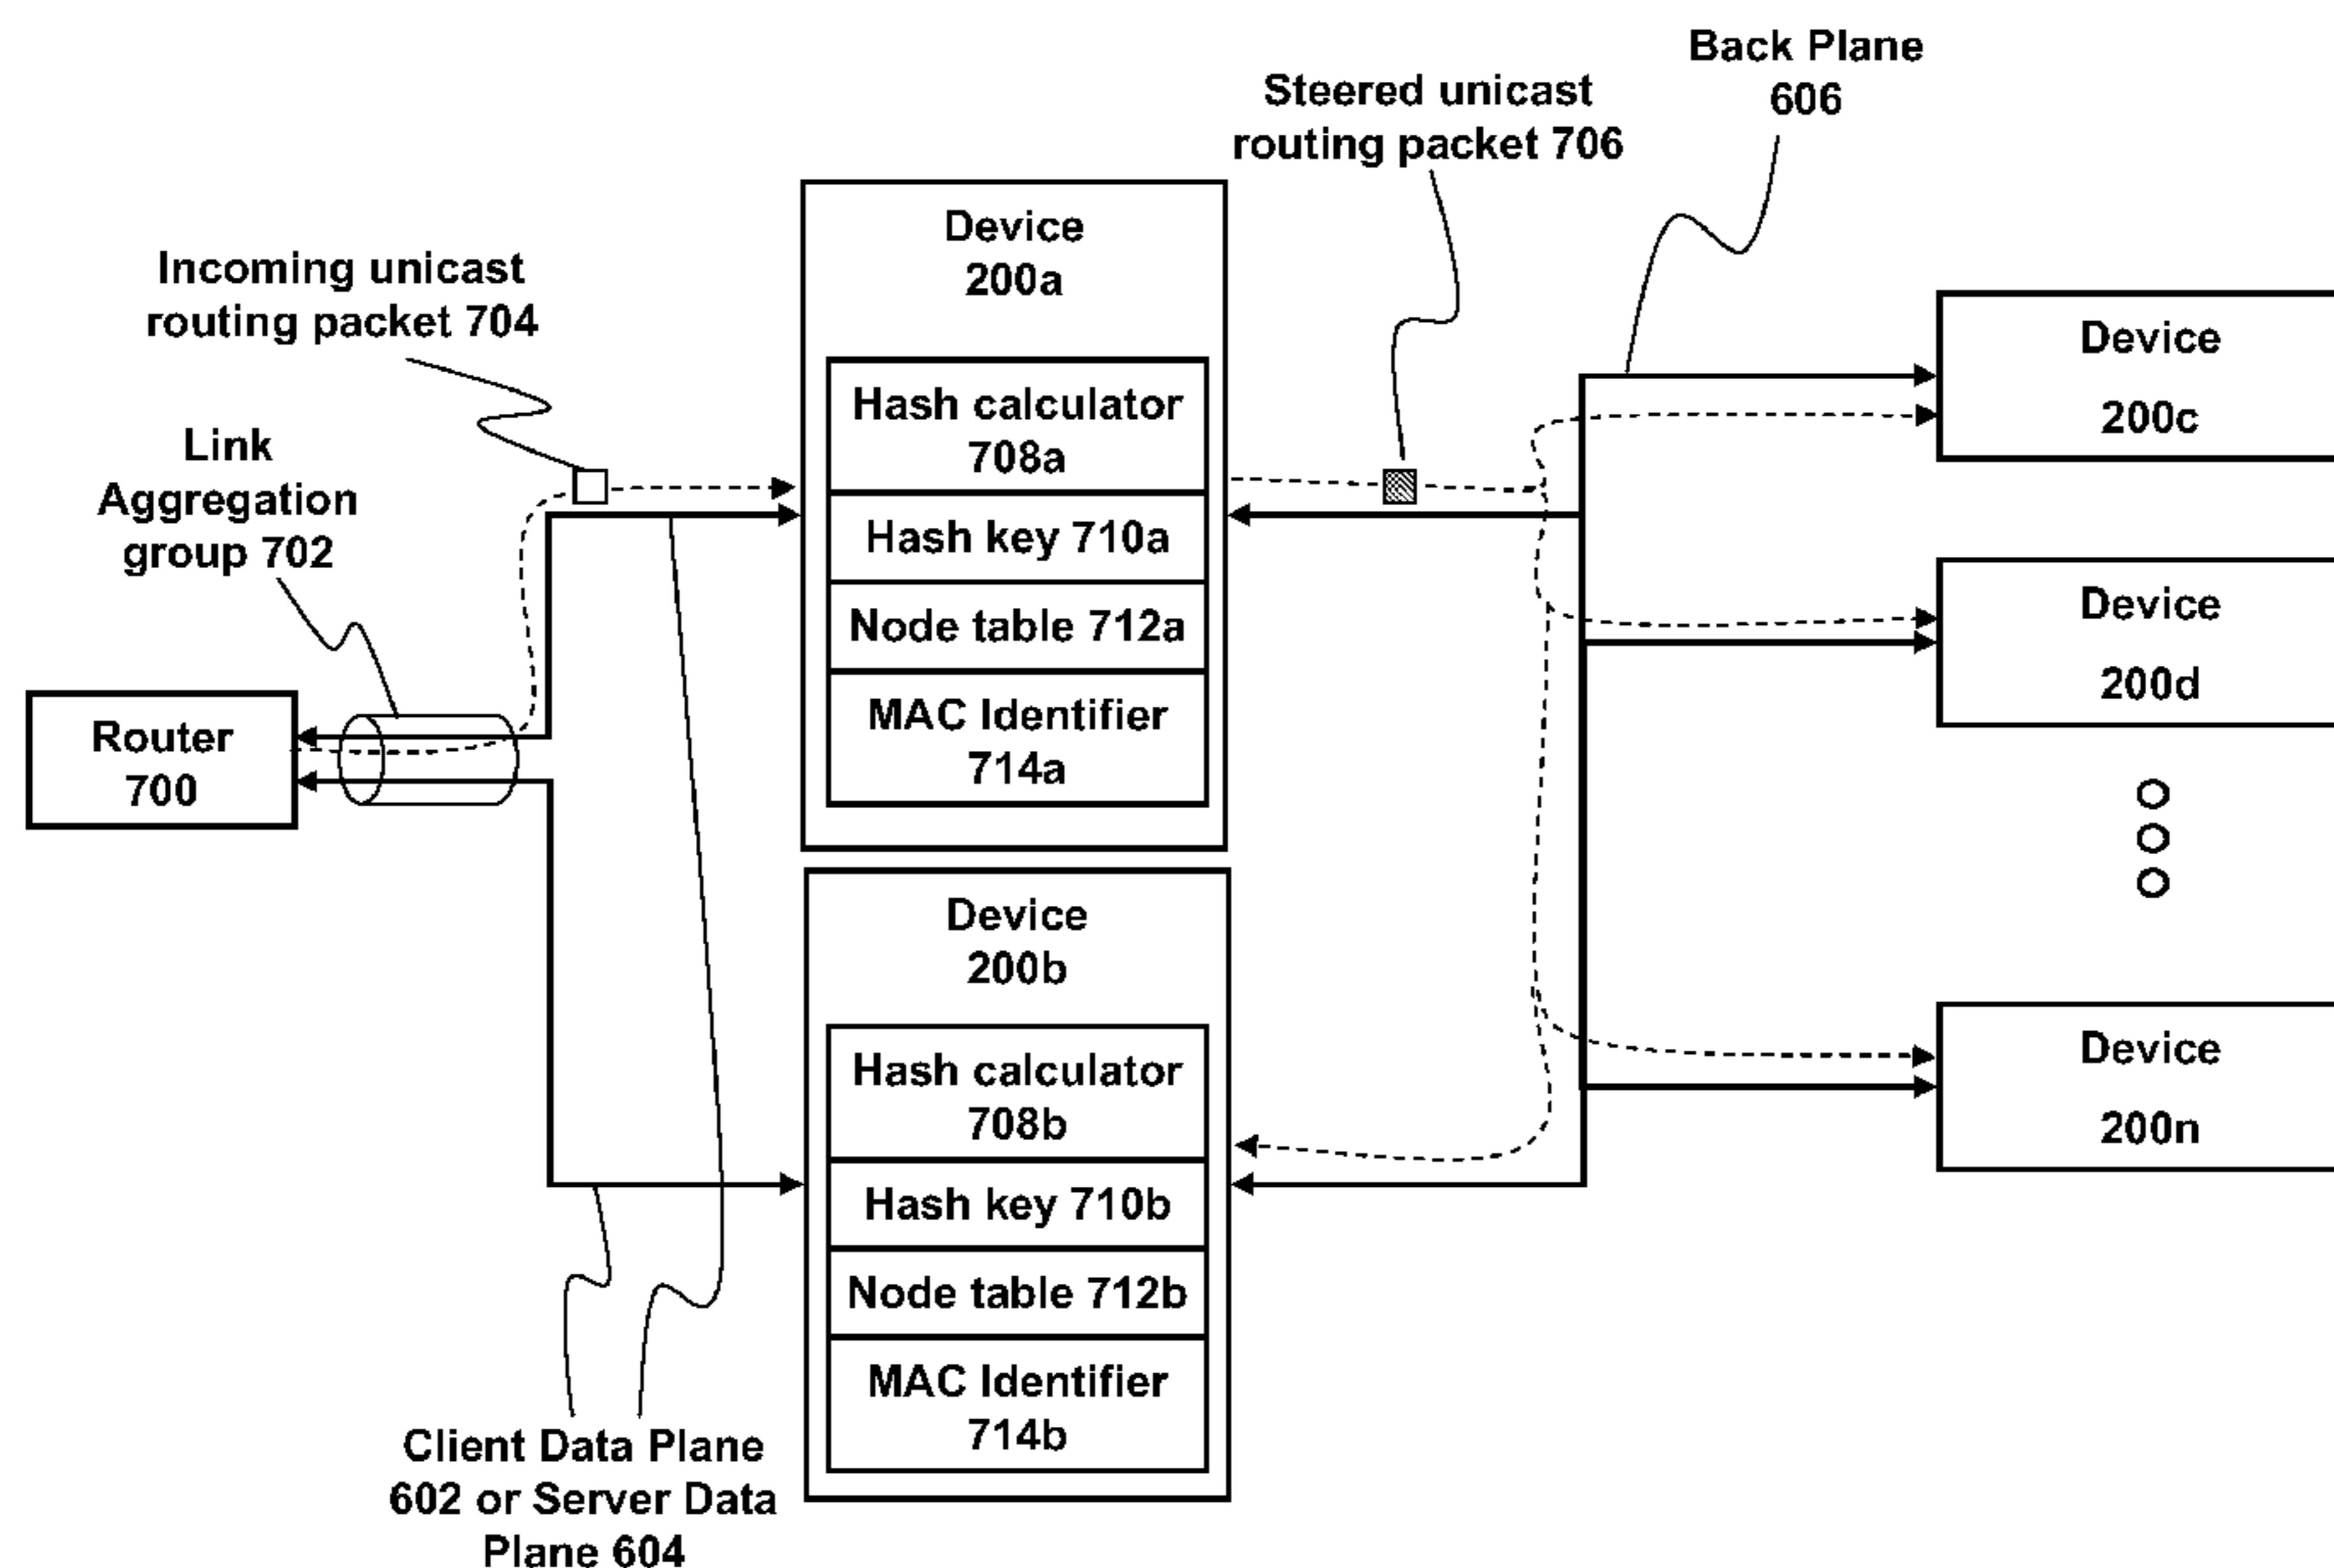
Back Plane 606

Steered unicast routing packet 706

Incoming unicast routing packet 704

Device 200a

Hash calculator 708a

Hash key 710a

Node table 712a

MAC Identifier 714a

Link Aggregation group 702

Router 700

Device 200c

Device 200d

Device 200n

Device 200b

Hash calculator 708b

Hash key 710b

Node table 712b

MAC Identifier 714b

Client Data Plane 602 or Server Data Plane 604